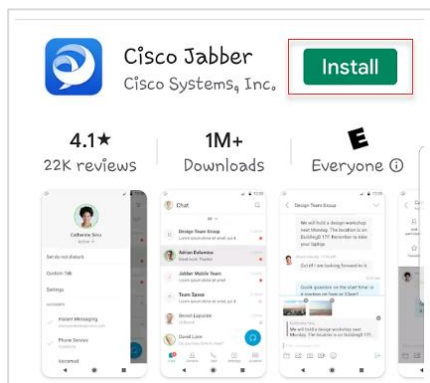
Cisco Jabber
Cisco Systems, Inc.
Install

4.1★
22K reviews

1M+
Downloads

E
Everyone ⓘ

Catherine Sinu
Set do not disturb
Custom Talk
Settings
Instant Messaging
Phone Service
Voicemail

Chat
Design Team Group
Adrian Delamico
Jabber Mobile Team
Team Space
Simon Lepetros
David Liam

Design Team Group
We will hold a design workshop next Monday. The location is on Building# 17. Remember to take your laptop.
Got it! I am looking forward to it.
Good question on the start time! Is it starting on 9am or 10am?
We will hold a design workshop next Monday. The location is on Building# 17. Remember to take your laptop.